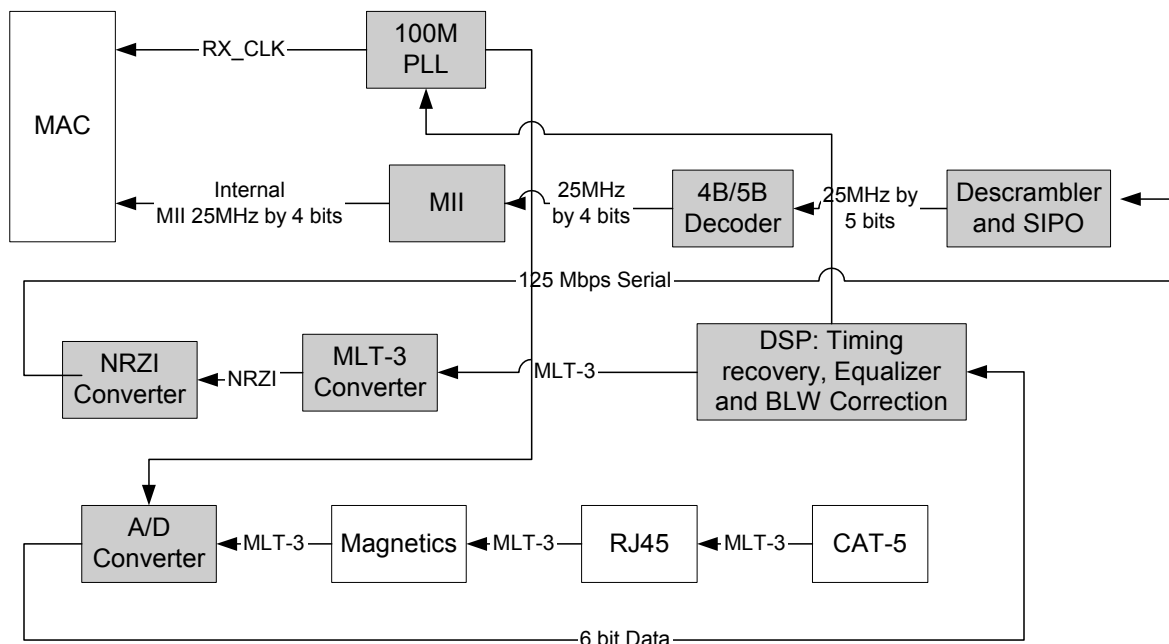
MAC

RX_CLK

100M PLL

Internal MII 25MHz by 4 bits

MII

25MHz by 4 bits

4B/5B Decoder

25MHz by 5 bits

Descrambler and SIPO

125 Mbps Serial

NRZI Converter

NRZI

MLT-3 Converter

MLT-3

DSP: Timing recovery, Equalizer and BLW Correction

A/D Converter

MLT-3

Magnetics

MLT-3

RJ45

MLT-3

CAT-5

6 bit Data